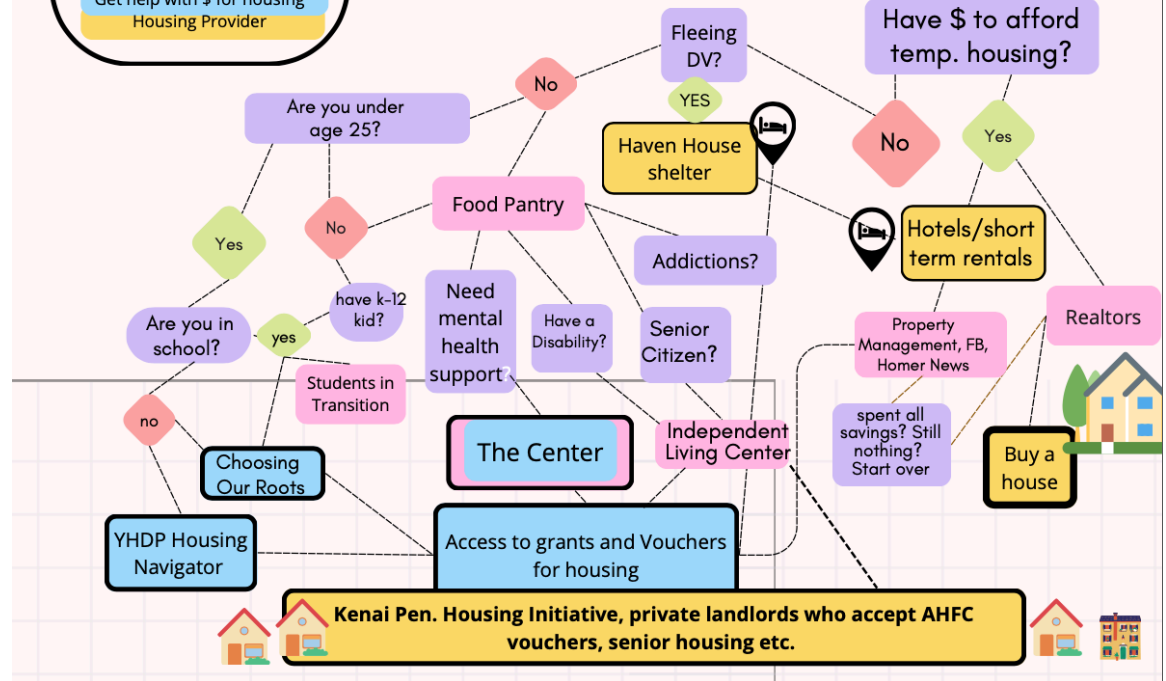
Get help with $ for housing
Housing Provider

Fleeing DV?

Have $ to afford temp. housing?

No

Are you under age 25?

YES

Haven House shelter

No

Yes

Yes

No

Food Pantry

Hotels/short term rentals

Addictions?

Are you in school?

yes

have k-12 kid?

Need mental health support?

Have a Disability?

Senior Citizen?

Realtors

Property Management, FB, Homer News

Students in Transition

no

The Center

Independent Living Center

spent all savings? Still nothing? Start over

Choosing Our Roots

Buy a house

YHDP Housing Navigator

Access to grants and Vouchers for housing

Kenai Pen. Housing Initiative, private landlords who accept AHFC vouchers, senior housing etc.